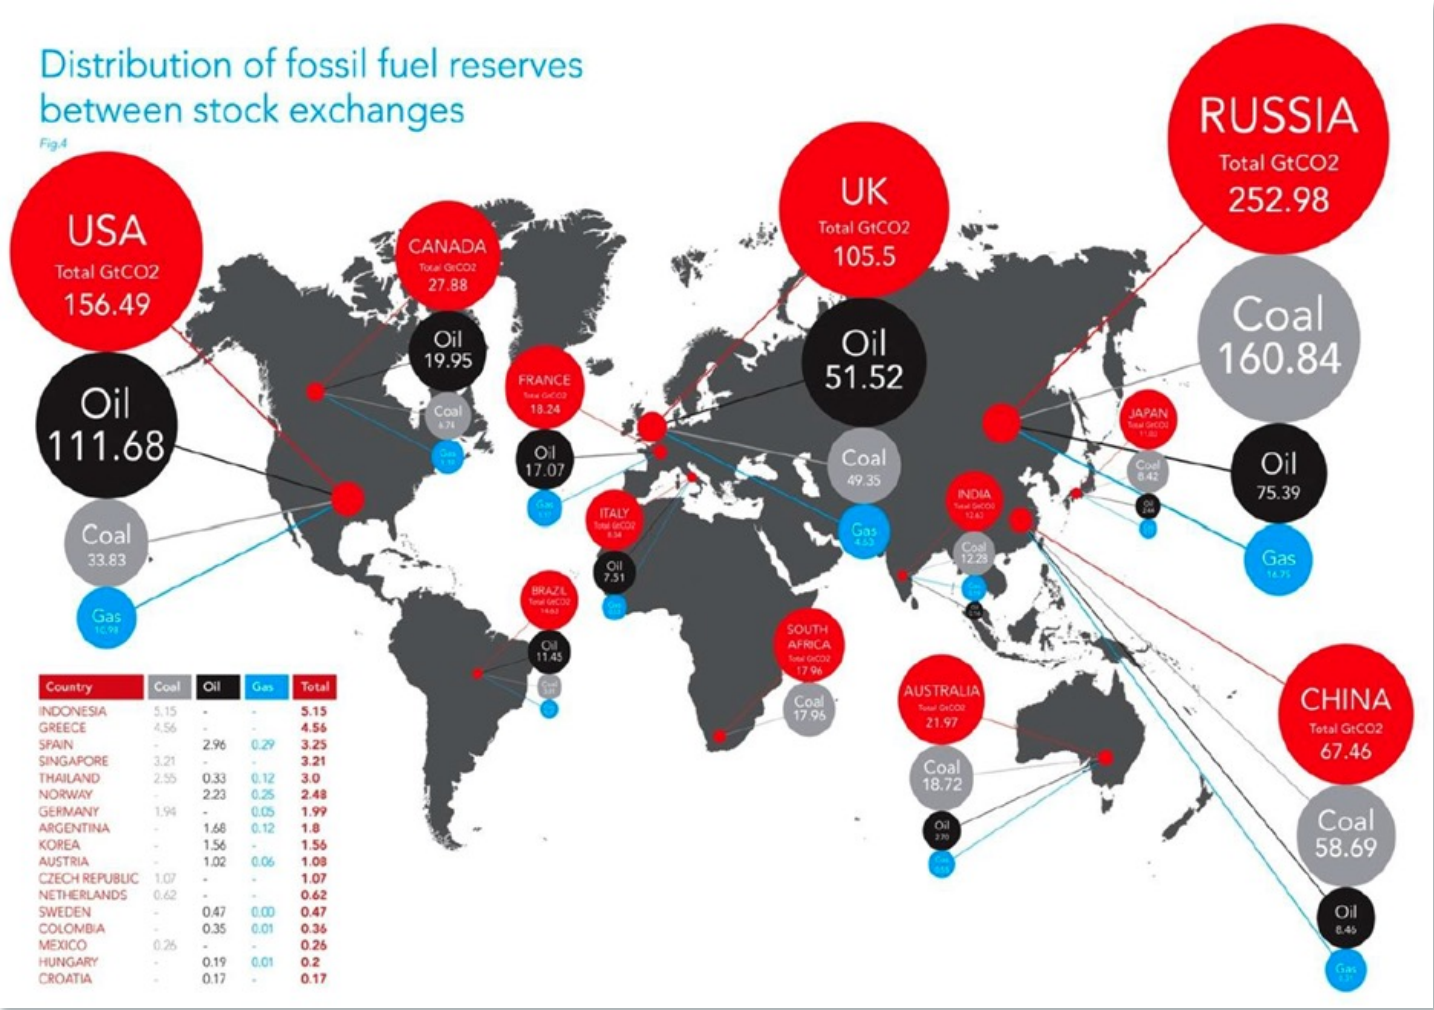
Distribution of fossil fuel reserves between stock exchanges

Fig.4

USA
Total GtCO2
156.49

Oil
111.68

Coal
33.83

Gas
10.98

CANADA
Total GtCO2
27.88

Oil
19.95

Coal
6.74

Gas
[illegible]

FRANCE
Total GtCO2
18.24

Oil
17.07

Gas
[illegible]

UK
Total GtCO2
105.5

Oil
51.52

Coal
49.35

Gas
4.63

ITALY
Total GtCO2
8.34

Oil
7.51

Gas
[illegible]

BRAZIL
Total GtCO2
14.63

Oil
11.45

Coal
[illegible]

Gas

SOUTH AFRICA
Total GtCO2
17.96

Coal
17.96

RUSSIA
Total GtCO2
252.98

Coal
160.84

Oil
75.39

Gas
16.75

JAPAN
Total GtCO2
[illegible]

Coal
8.42

Oil
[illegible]

INDIA
Total GtCO2
12.63

Coal
12.28

AUSTRALIA
Total GtCO2
21.97

Coal
18.72

Oil
2.70

Gas
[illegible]

CHINA
Total GtCO2
67.46

Coal
58.69

Oil
8.46

Gas
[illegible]

| Country | Coal | Oil | Gas | Total |
|---|---|---|---|---|
| INDONESIA | 5.15 | - | - | 5.15 |
| GREECE | 4.56 | - | - | 4.56 |
| SPAIN | - | 2.96 | 0.29 | 3.25 |
| SINGAPORE | 3.21 | - | - | 3.21 |
| THAILAND | 2.55 | 0.33 | 0.12 | 3.0 |
| NORWAY | - | 2.23 | 0.25 | 2.48 |
| GERMANY | 1.94 | - | 0.05 | 1.99 |
| ARGENTINA | - | 1.68 | 0.12 | 1.8 |
| KOREA | - | 1.56 | - | 1.56 |
| AUSTRIA | - | 1.02 | 0.06 | 1.08 |
| CZECH REPUBLIC | 1.07 | - | - | 1.07 |
| NETHERLANDS | 0.62 | - | - | 0.62 |
| SWEDEN | - | 0.47 | 0.00 | 0.47 |
| COLOMBIA | - | 0.35 | 0.01 | 0.36 |
| MEXICO | 0.26 | - | - | 0.26 |
| HUNGARY | - | 0.19 | 0.01 | 0.2 |
| CROATIA | - | 0.17 | - | 0.17 |